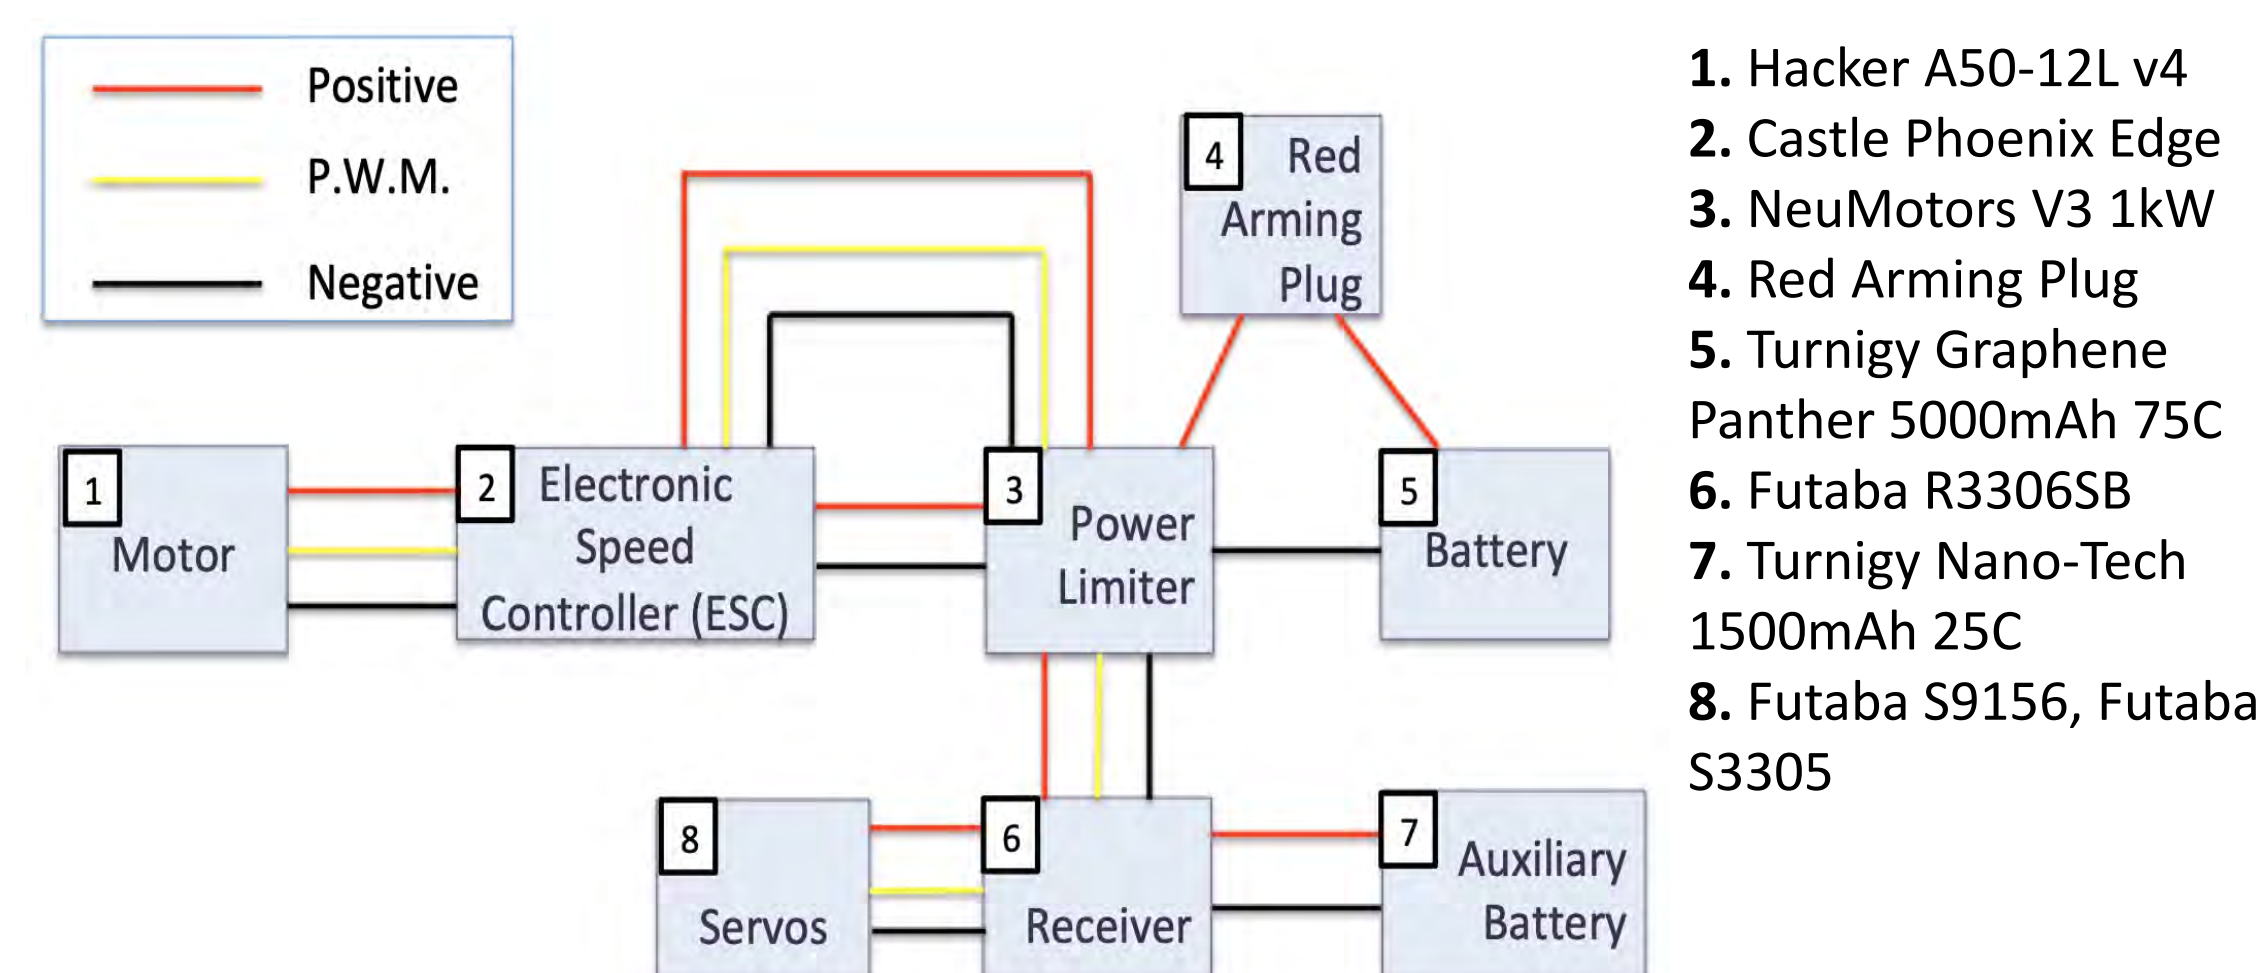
Positive
P.W.M.
Negative

4 Red Arming Plug

1 Motor

2 Electronic Speed Controller (ESC)

3 Power Limiter

5 Battery

8 Servos

6 Receiver

7 Auxiliary Battery

1. Hacker A50-12L v4
2. Castle Phoenix Edge
3. NeuMotors V3 1kW
4. Red Arming Plug
5. Turnigy Graphene Panther 5000mAh 75C
6. Futaba R3306SB
7. Turnigy Nano-Tech 1500mAh 25C
8. Futaba S9156, Futaba S3305